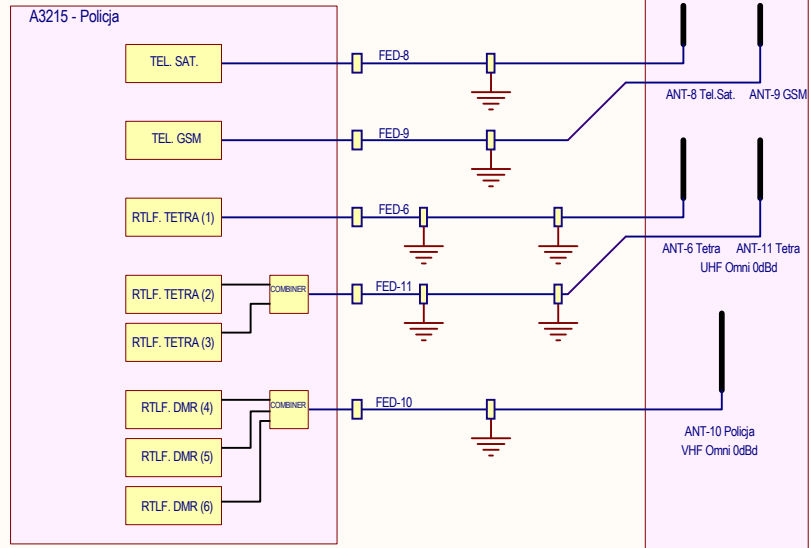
A3215 - Policja

TEL. SAT.

FED-8

ANT-8 Tel.Sat.

ANT-9 GSM

TEL. GSM

FED-9

RTLF. TETRA (1)

FED-6

ANT-6 Tetra

ANT-11 Tetra

UHF Omni 0dBd

RTLF. TETRA (2)

COMBINER

FED-11

RTLF. TETRA (3)

RTLF. DMR (4)

COMBINER

FED-10

ANT-10 Policja

VHF Omni 0dBd

RTLF. DMR (5)

RTLF. DMR (6)